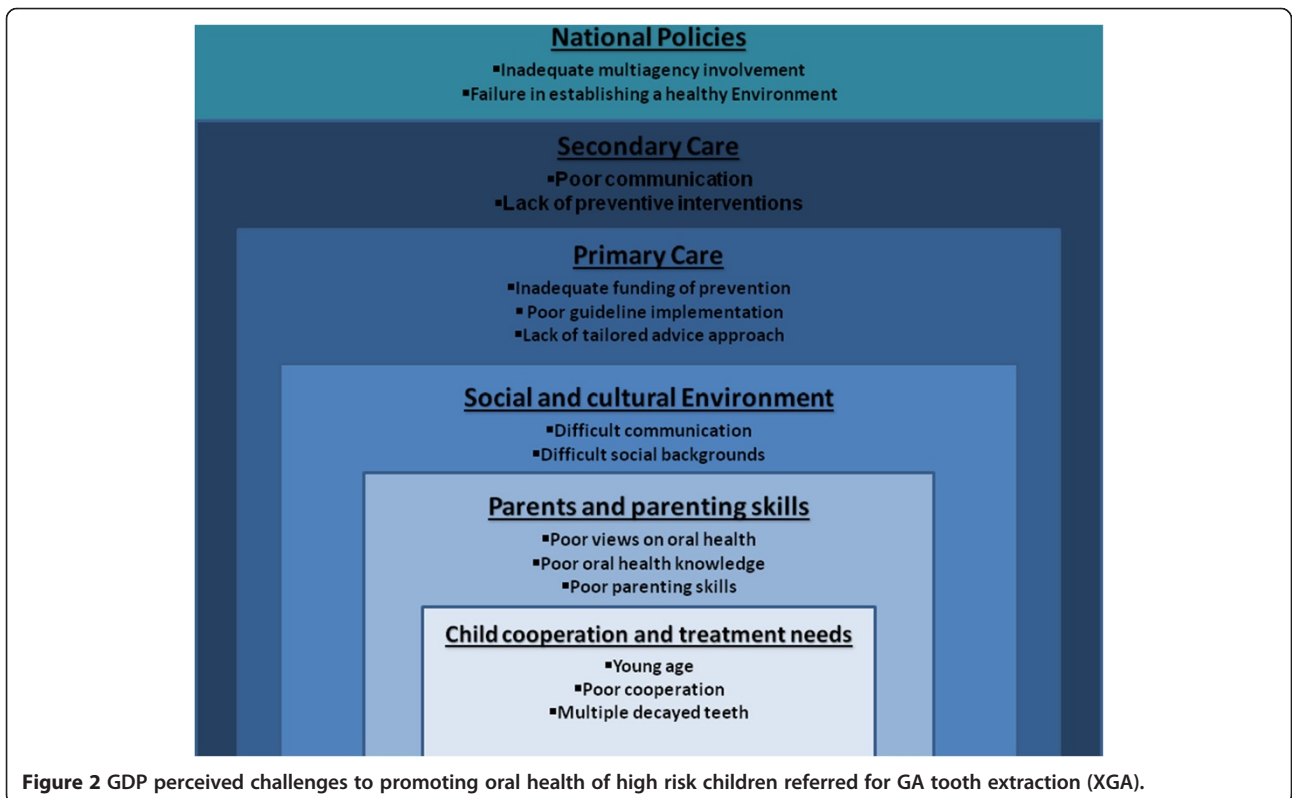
National Policies
▪Inadequate multiagency involvement
▪Failure in establishing a healthy Environment

Secondary Care
▪Poor communication
▪Lack of preventive interventions

Primary Care
▪Inadequate funding of prevention
▪ Poor guideline implementation
▪Lack of tailored advice approach

Social and cultural Environment
▪Difficult communication
▪Difficult social backgrounds

Parents and parenting skills
▪Poor views on oral health
▪Poor oral health knowledge
▪Poor parenting skills

Child cooperation and treatment needs
▪Young age
▪Poor cooperation
▪Multiple decayed teeth

Figure 2 GDP perceived challenges to promoting oral health of high risk children referred for GA tooth extraction (XGA).